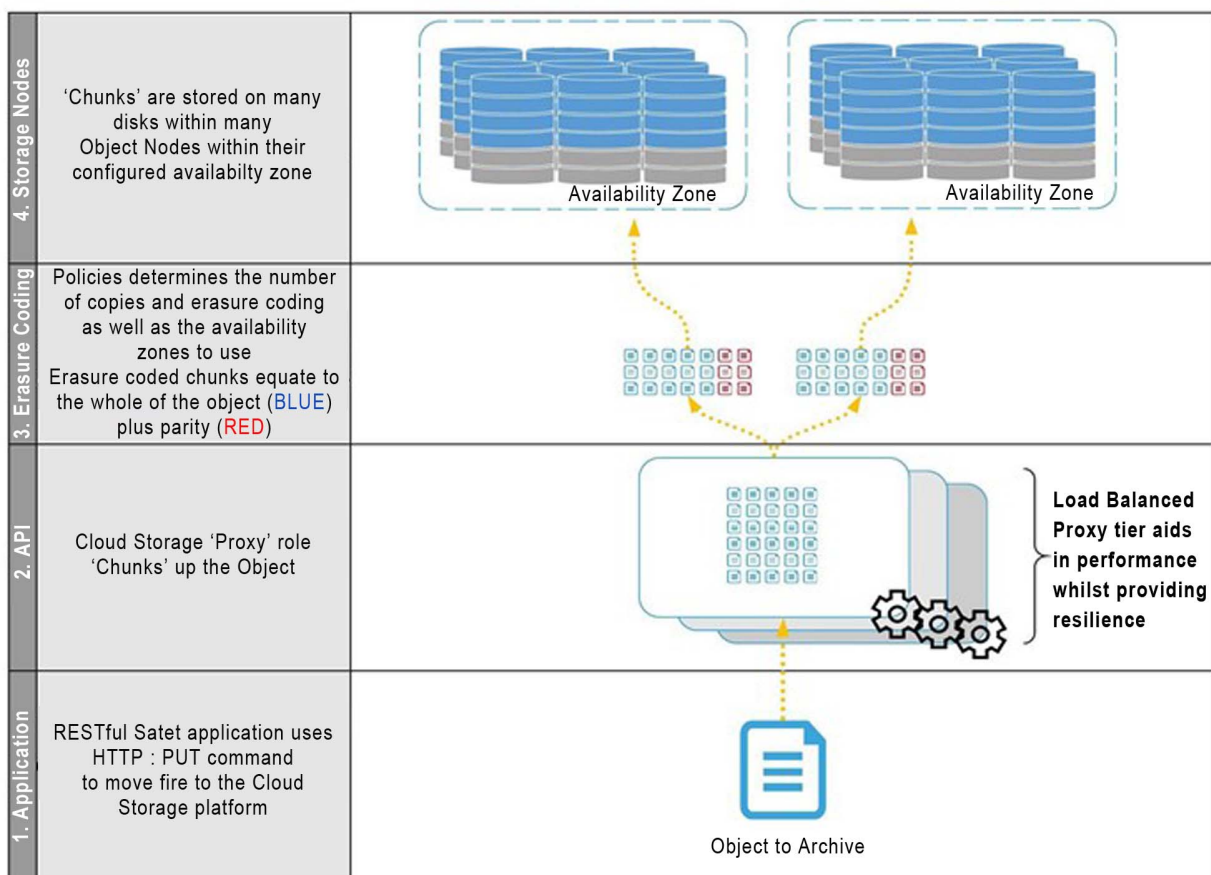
4. Storage Nodes

'Chunks' are stored on many disks within many Object Nodes within their configured availabilty zone

Availability Zone

Availability Zone

3. Erasure Coding

Policies determines the number of copies and erasure coding as well as the availability zones to use
Erasure coded chunks equate to the whole of the object (BLUE) plus parity (RED)

2. API

Cloud Storage 'Proxy' role 'Chunks' up the Object

Load Balanced Proxy tier aids in performance whilst providing resilience

1. Application

RESTful Satet application uses HTTP : PUT command to move fire to the Cloud Storage platform

Object to Archive